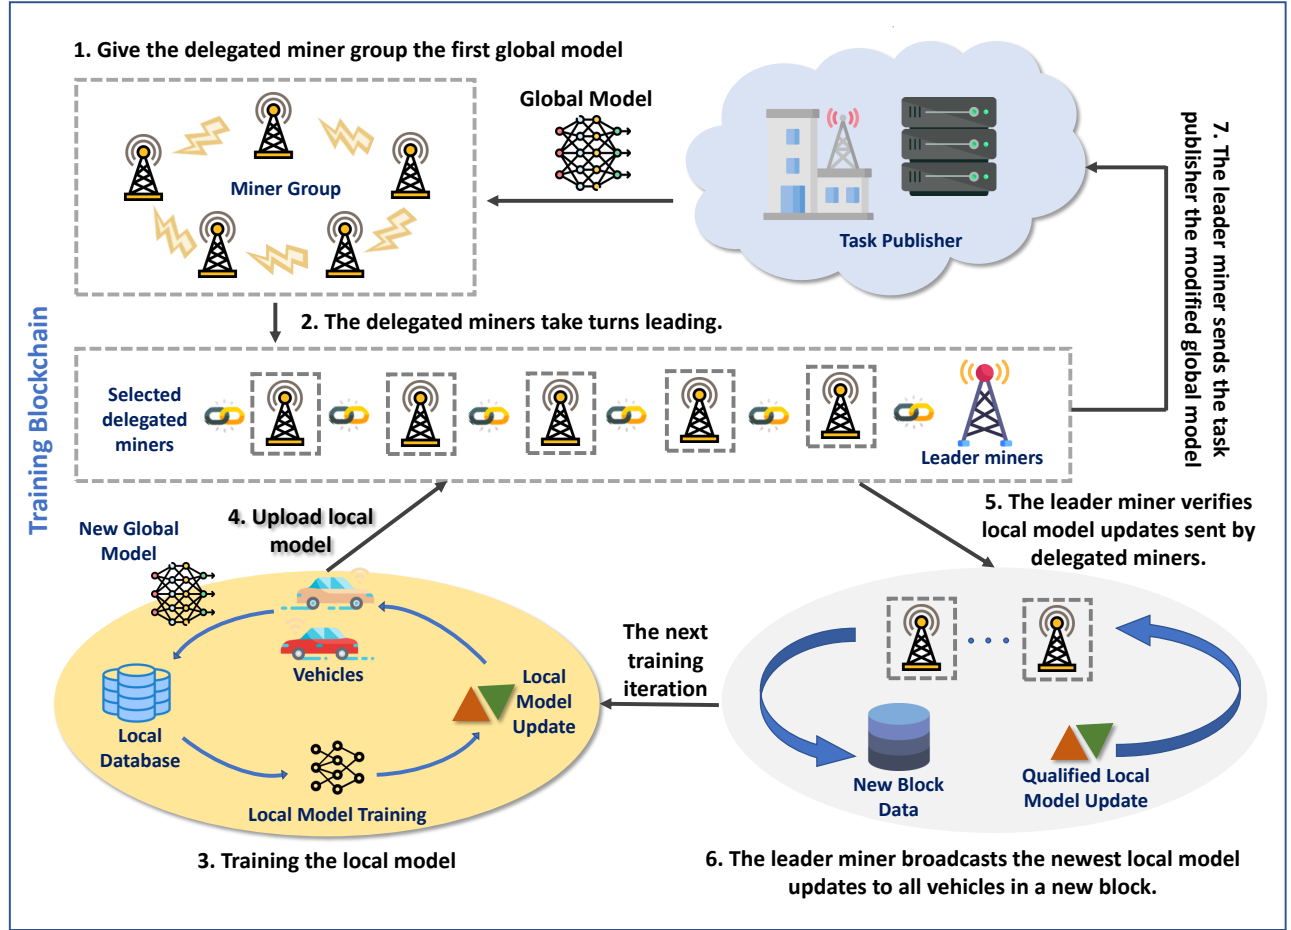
1. Give the delegated miner group the first global model

Global Model

Miner Group

Task Publisher

7. The leader miner sends the task publisher the modified global model

Training Blockchain

2. The delegated miners take turns leading.

Selected delegated miners

Leader miners

5. The leader miner verifies local model updates sent by delegated miners.

4. Upload local model

New Global Model

Vehicles

Local Database

Local Model Update

Local Model Training

The next training iteration

New Block Data

Qualified Local Model Update

3. Training the local model

6. The leader miner broadcasts the newest local model updates to all vehicles in a new block.